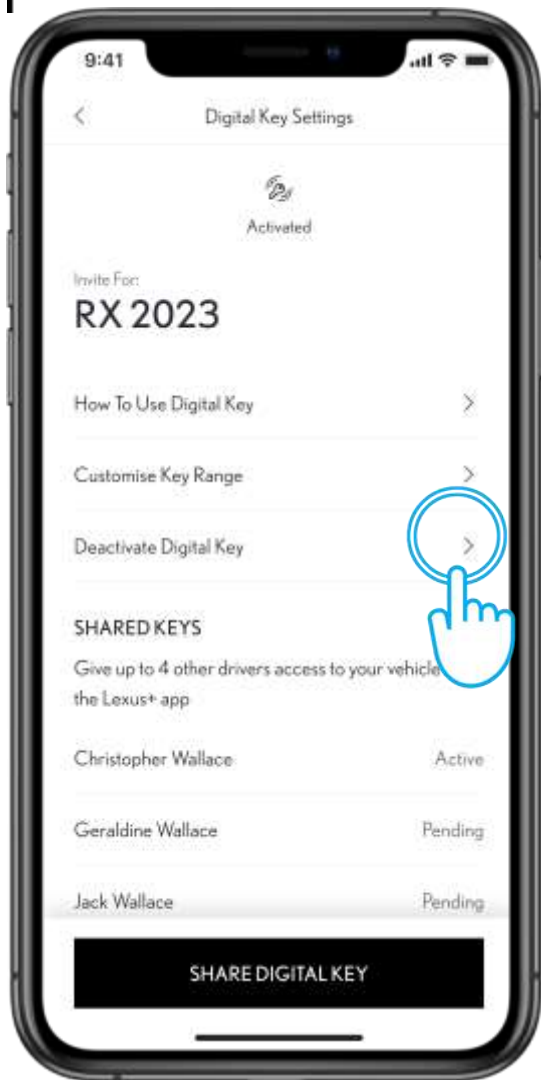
9:41

<

Digital Key Settings

Activated

Invite For:

RX 2023

How To Use Digital Key >

Customise Key Range >

Deactivate Digital Key >

SHARED KEYS

Give up to 4 other drivers access to your vehicle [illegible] the Lexus+ app

Christopher Wallace Active

Geraldine Wallace Pending

Jack Wallace Pending

SHARE DIGITAL KEY